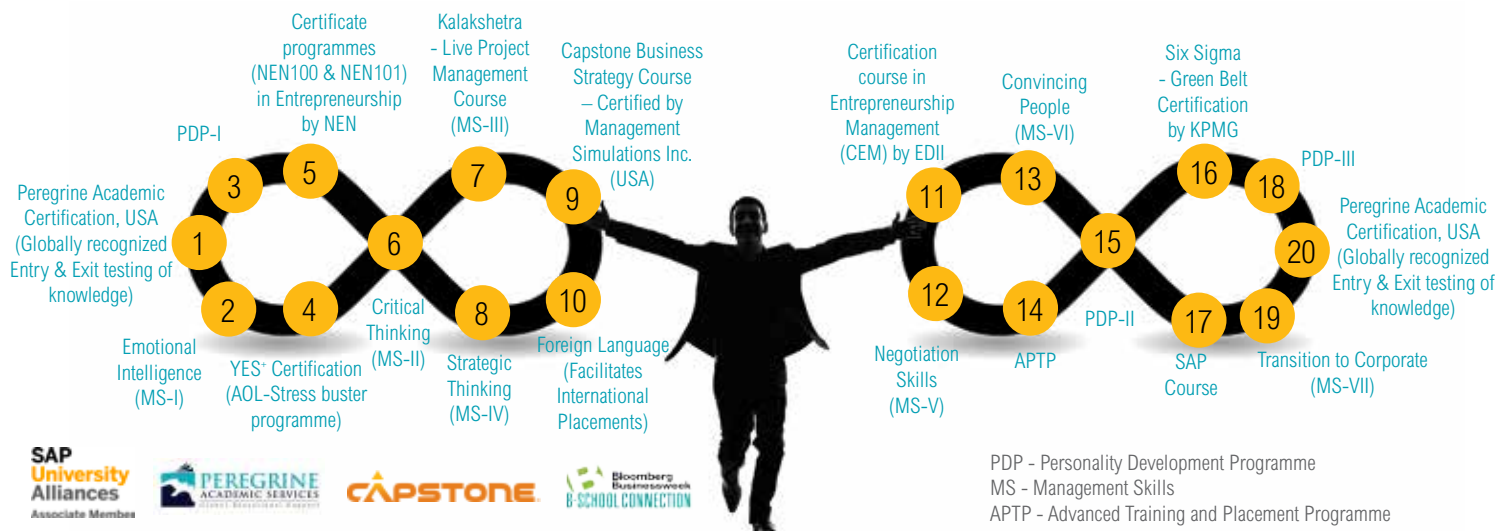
Certificate programmes (NEN100 & NEN101) in Entrepreneurship by NEN

Kalakshetra – Live Project Management Course (MS-III)

Capstone Business Strategy Course – Certified by Management Simulations Inc. (USA)

PDP-I

Peregrine Academic Certification, USA (Globally recognized Entry & Exit testing of knowledge)

1
2
3
4
5
6
7
8
9
10

Emotional Intelligence (MS-I)

YES⁺ Certification (AOL-Stress buster programme)

Critical Thinking (MS-II)

Strategic Thinking (MS-IV)

Foreign Language (Facilitates International Placements)

Certification course in Entrepreneurship Management (CEM) by EDII

Convincing People (MS-VI)

Six Sigma - Green Belt Certification by KPMG

PDP-III

Peregrine Academic Certification, USA (Globally recognized Entry & Exit testing of knowledge)

11
12
13
14
15
16
17
18
19
20

Negotiation Skills (MS-V)

APTP

PDP-II

SAP Course

Transition to Corporate (MS-VII)

SAP University Alliances Associate Member

PEREGRINE ACADEMIC SERVICES

CAPSTONE

Bloomberg Businessweek B-SCHOOL CONNECTION

PDP - Personality Development Programme
MS - Management Skills
APTP - Advanced Training and Placement Programme